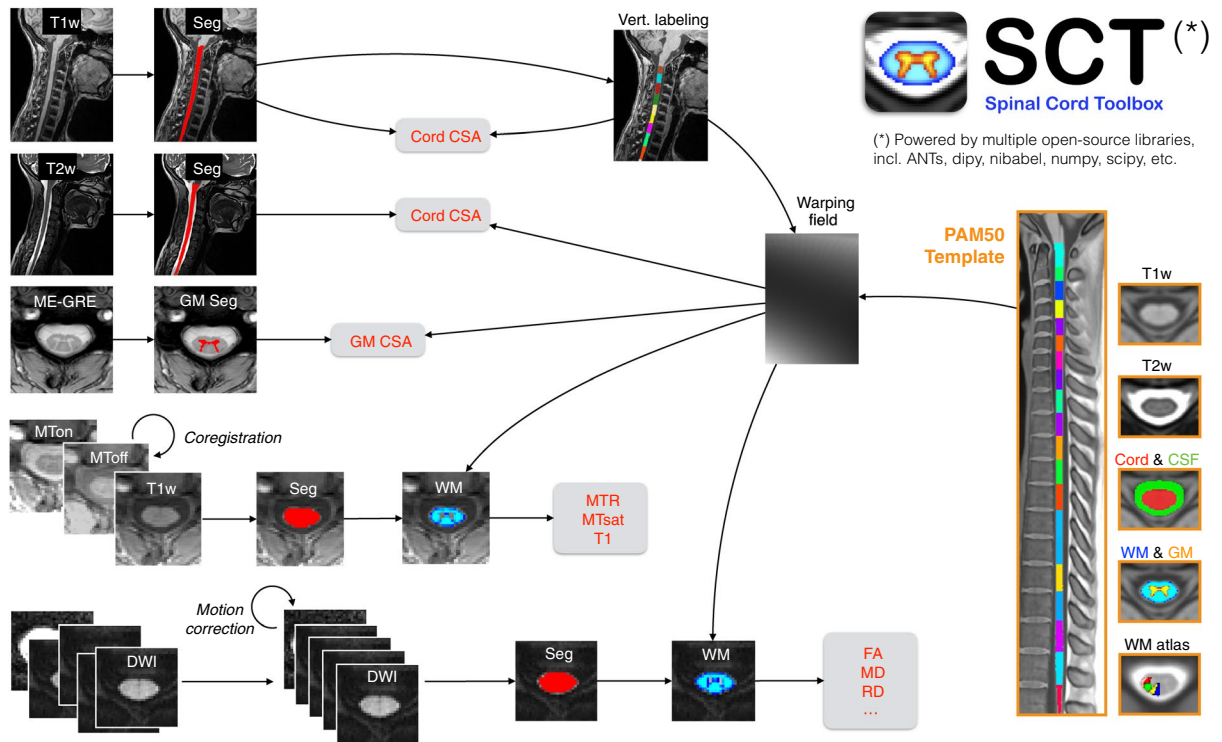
T1w

Seg

Vert. labeling

SCT (*)

Spinal Cord Toolbox

(*) Powered by multiple open-source libraries, incl. ANTs, dipy, nibabel, numpy, scipy, etc.

Cord CSA

T2w

Seg

Cord CSA

Warping field

PAM50 Template

ME-GRE

GM Seg

GM CSA

T1w

T2w

MTon

MToff

Coregistration

T1w

Seg

WM

MTR
MTsat
T1

Cord & CSF

WM & GM

Motion correction

DWI

DWI

Seg

WM

FA
MD
RD
...

WM atlas